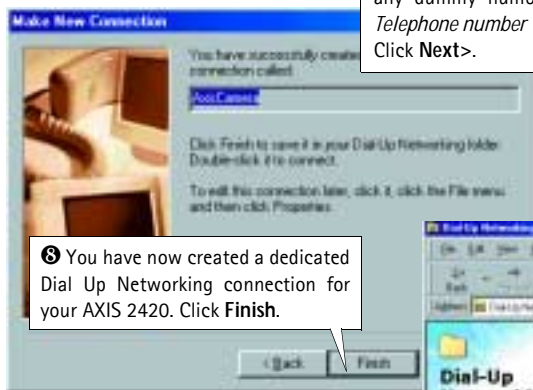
Make New Connection

any dummy name *Telephone number* Click **Next**>.

You have successfully created a new connection called:

AxisCamera

Click Finish to save it in your Dial-Up Networking folder. Double-click it to connect.

To edit this connection later, click it, click the File menu and then click Properties.

❽ You have now created a dedicated Dial Up Networking connection for your AXIS 2420. Click **Finish**.

< Back

Finish

Dial-Up Networking

File Edit View

Back

Address

Dial-Up